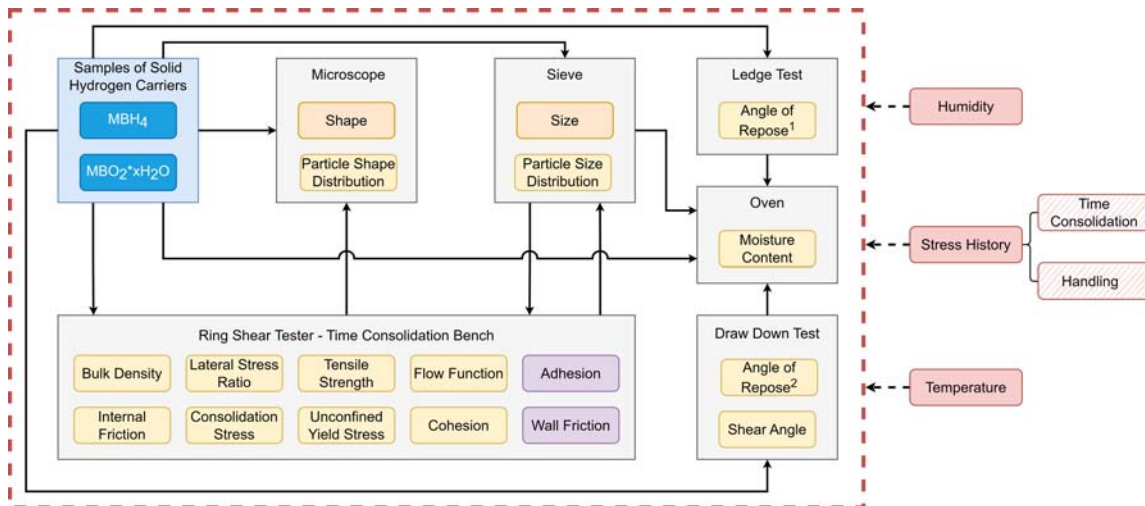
Samples of Solid Hydrogen Carriers

$MBH_4$

$MBO_2$*x$H_2O$

Microscope

Shape

Particle Shape Distribution

Sieve

Size

Particle Size Distribution

Ledge Test

Angle of Repose$^1$

Oven

Moisture Content

Humidity

Stress History

Time Consolidation

Handling

Temperature

Ring Shear Tester - Time Consolidation Bench

Bulk Density

Lateral Stress Ratio

Tensile Strength

Flow Function

Adhesion

Internal Friction

Consolidation Stress

Unconfined Yield Stress

Cohesion

Wall Friction

Draw Down Test

Angle of Repose$^2$

Shear Angle